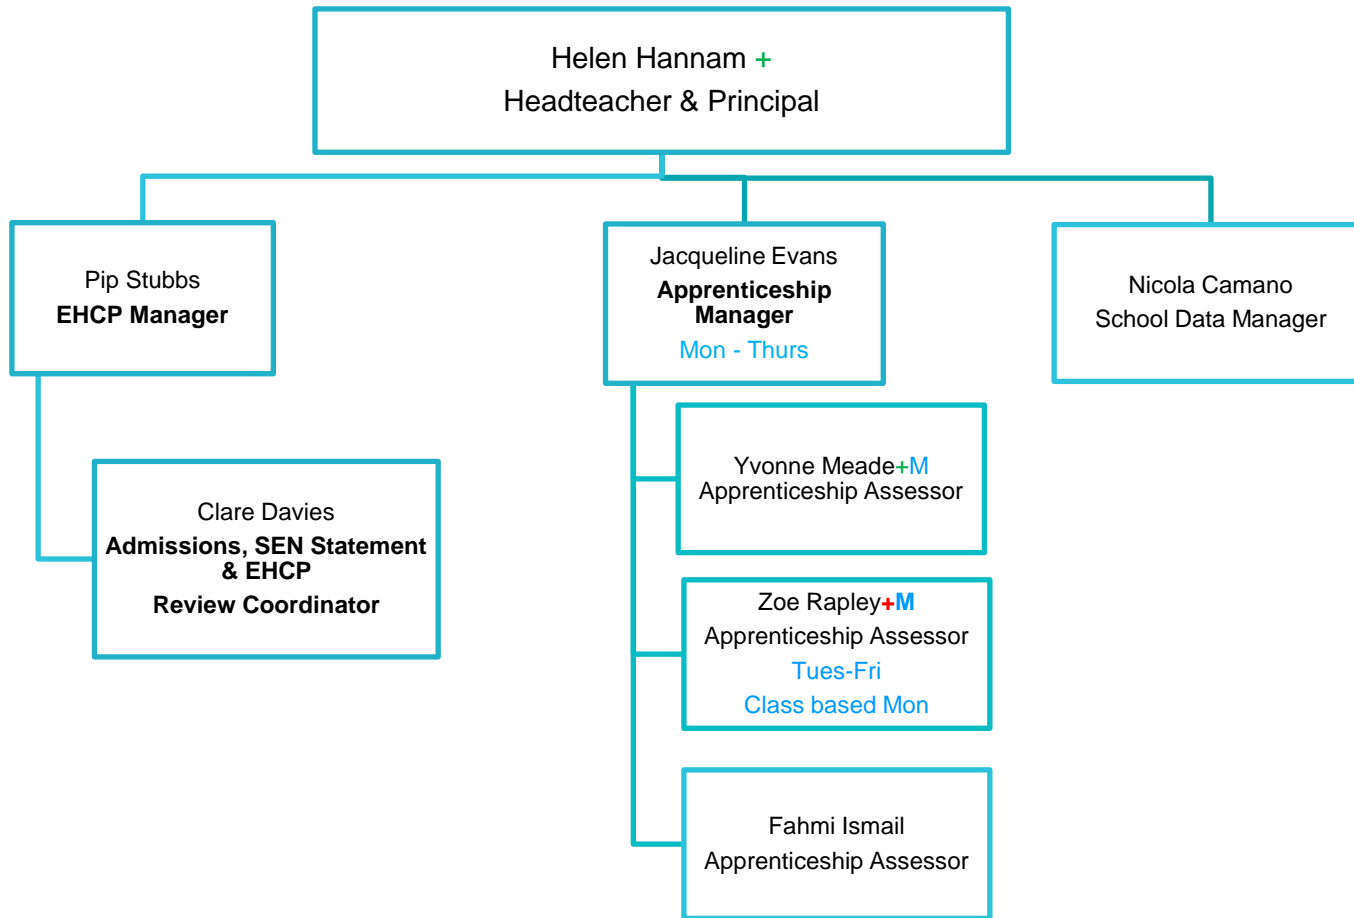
Helen Hannam +
Headteacher & Principal

Pip Stubbs
EHCP Manager

Clare Davies
Admissions, SEN Statement & EHCP
Review Coordinator

Jacqueline Evans
Apprenticeship Manager
Mon - Thurs

Yvonne Meade+M
Apprenticeship Assessor

Zoe Rapley+M
Apprenticeship Assessor
Tues-Fri
Class based Mon

Fahmi Ismail
Apprenticeship Assessor

Nicola Camano
School Data Manager